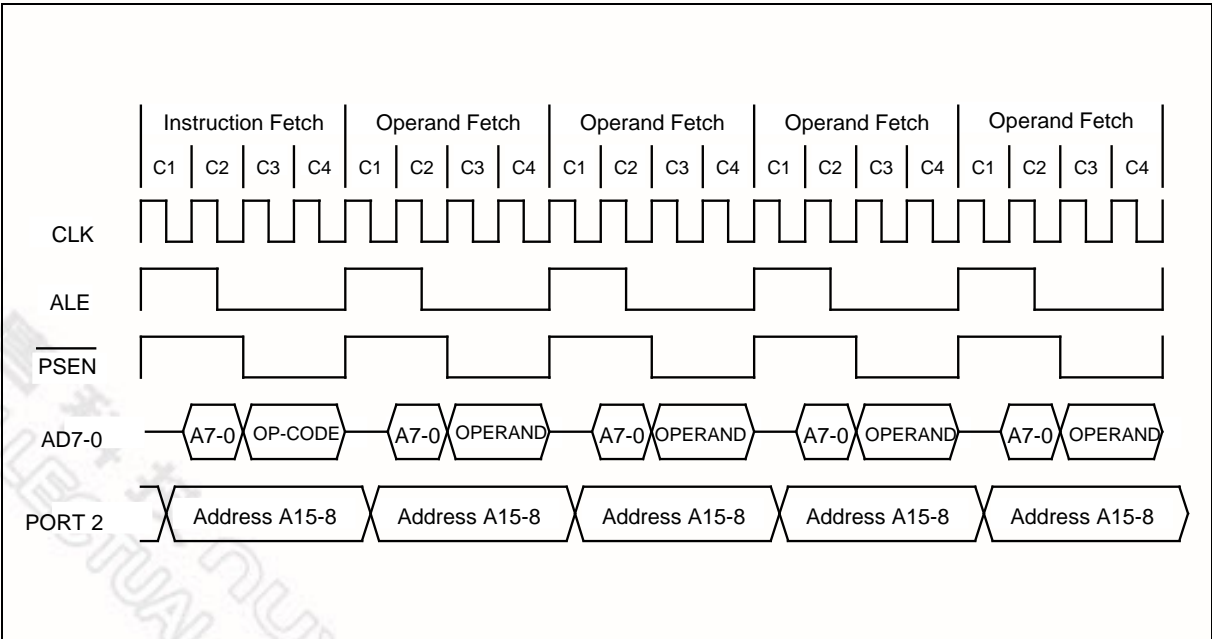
Instruction Fetch | Operand Fetch | Operand Fetch | Operand Fetch | Operand Fetch

C1 C2 C3 C4 C1 C2 C3 C4 C1 C2 C3 C4 C1 C2 C3 C4 C1 C2 C3 C4

CLK

ALE

$\overline{PSEN}$

AD7-0 A7-0 OP-CODE A7-0 OPERAND A7-0 OPERAND A7-0 OPERAND A7-0 OPERAND

PORT 2 Address A15-8 Address A15-8 Address A15-8 Address A15-8 Address A15-8